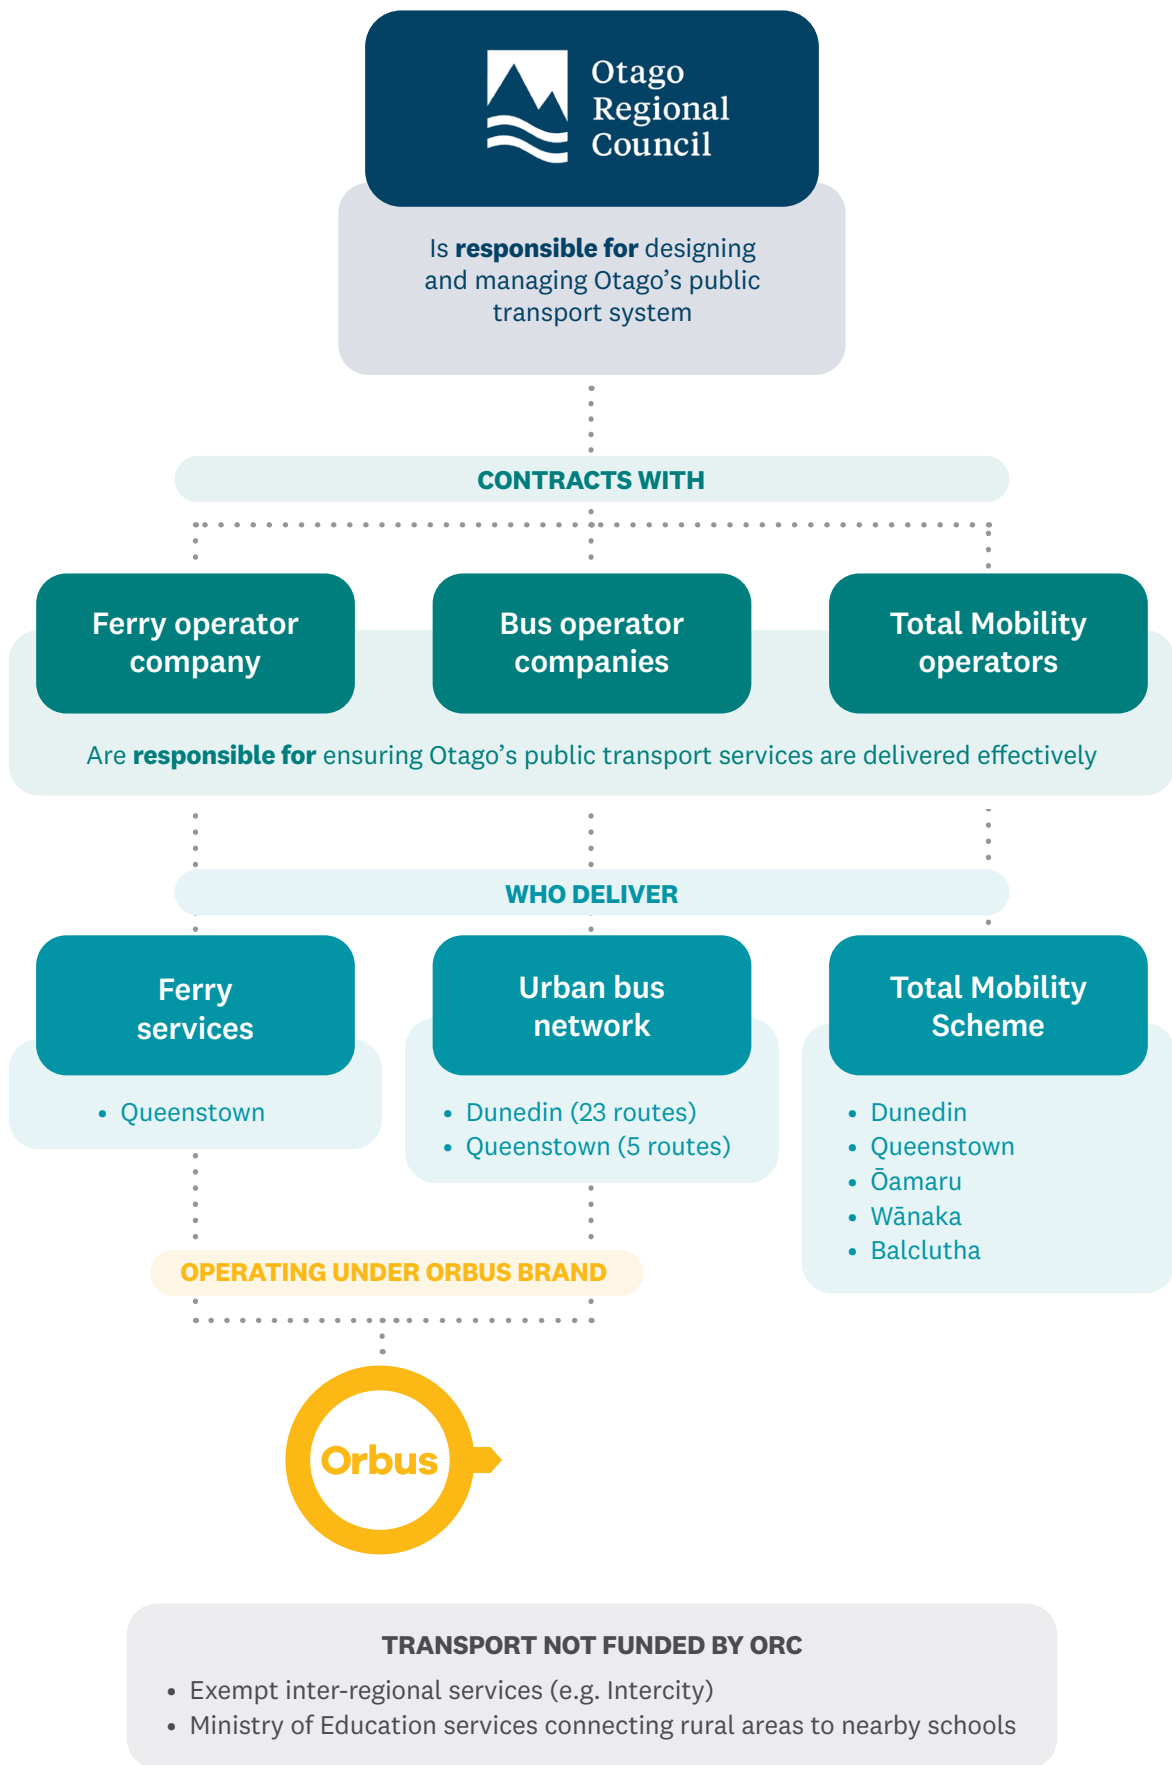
Otago Regional Council

Is **responsible for** designing and managing Otago's public transport system

CONTRACTS WITH

Ferry operator company

Bus operator companies

Total Mobility operators

Are **responsible for** ensuring Otago's public transport services are delivered effectively

WHO DELIVER

Ferry services

- Queenstown

Urban bus network

- Dunedin (23 routes)
- Queenstown (5 routes)

Total Mobility Scheme

- Dunedin
- Queenstown
- Ōamaru
- Wānaka
- Balclutha

OPERATING UNDER ORBUS BRAND

Orbus

TRANSPORT NOT FUNDED BY ORC

- Exempt inter-regional services (e.g. Intercity)
- Ministry of Education services connecting rural areas to nearby schools